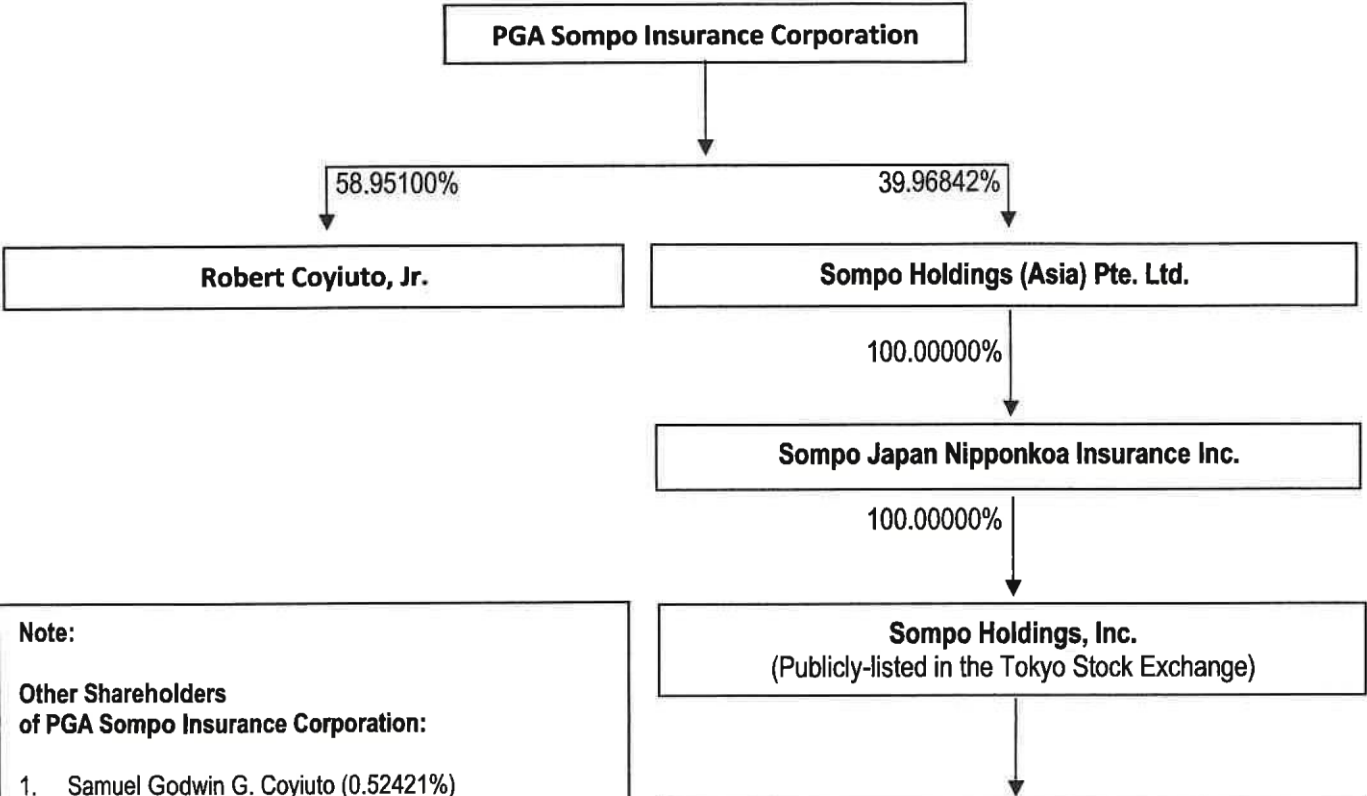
PGA Sompo Insurance Corporation

58.95100%

39.96842%

Robert Coyiuto, Jr.

Sompo Holdings (Asia) Pte. Ltd.

100.00000%

Sompo Japan Nipponkoa Insurance Inc.

100.00000%

Note:

Other Shareholders of PGA Sompo Insurance Corporation:

1. Samuel Godwin G. Coyiuto (0.52421%)

Sompo Holdings, Inc.
(Publicly-listed in the Tokyo Stock Exchange)